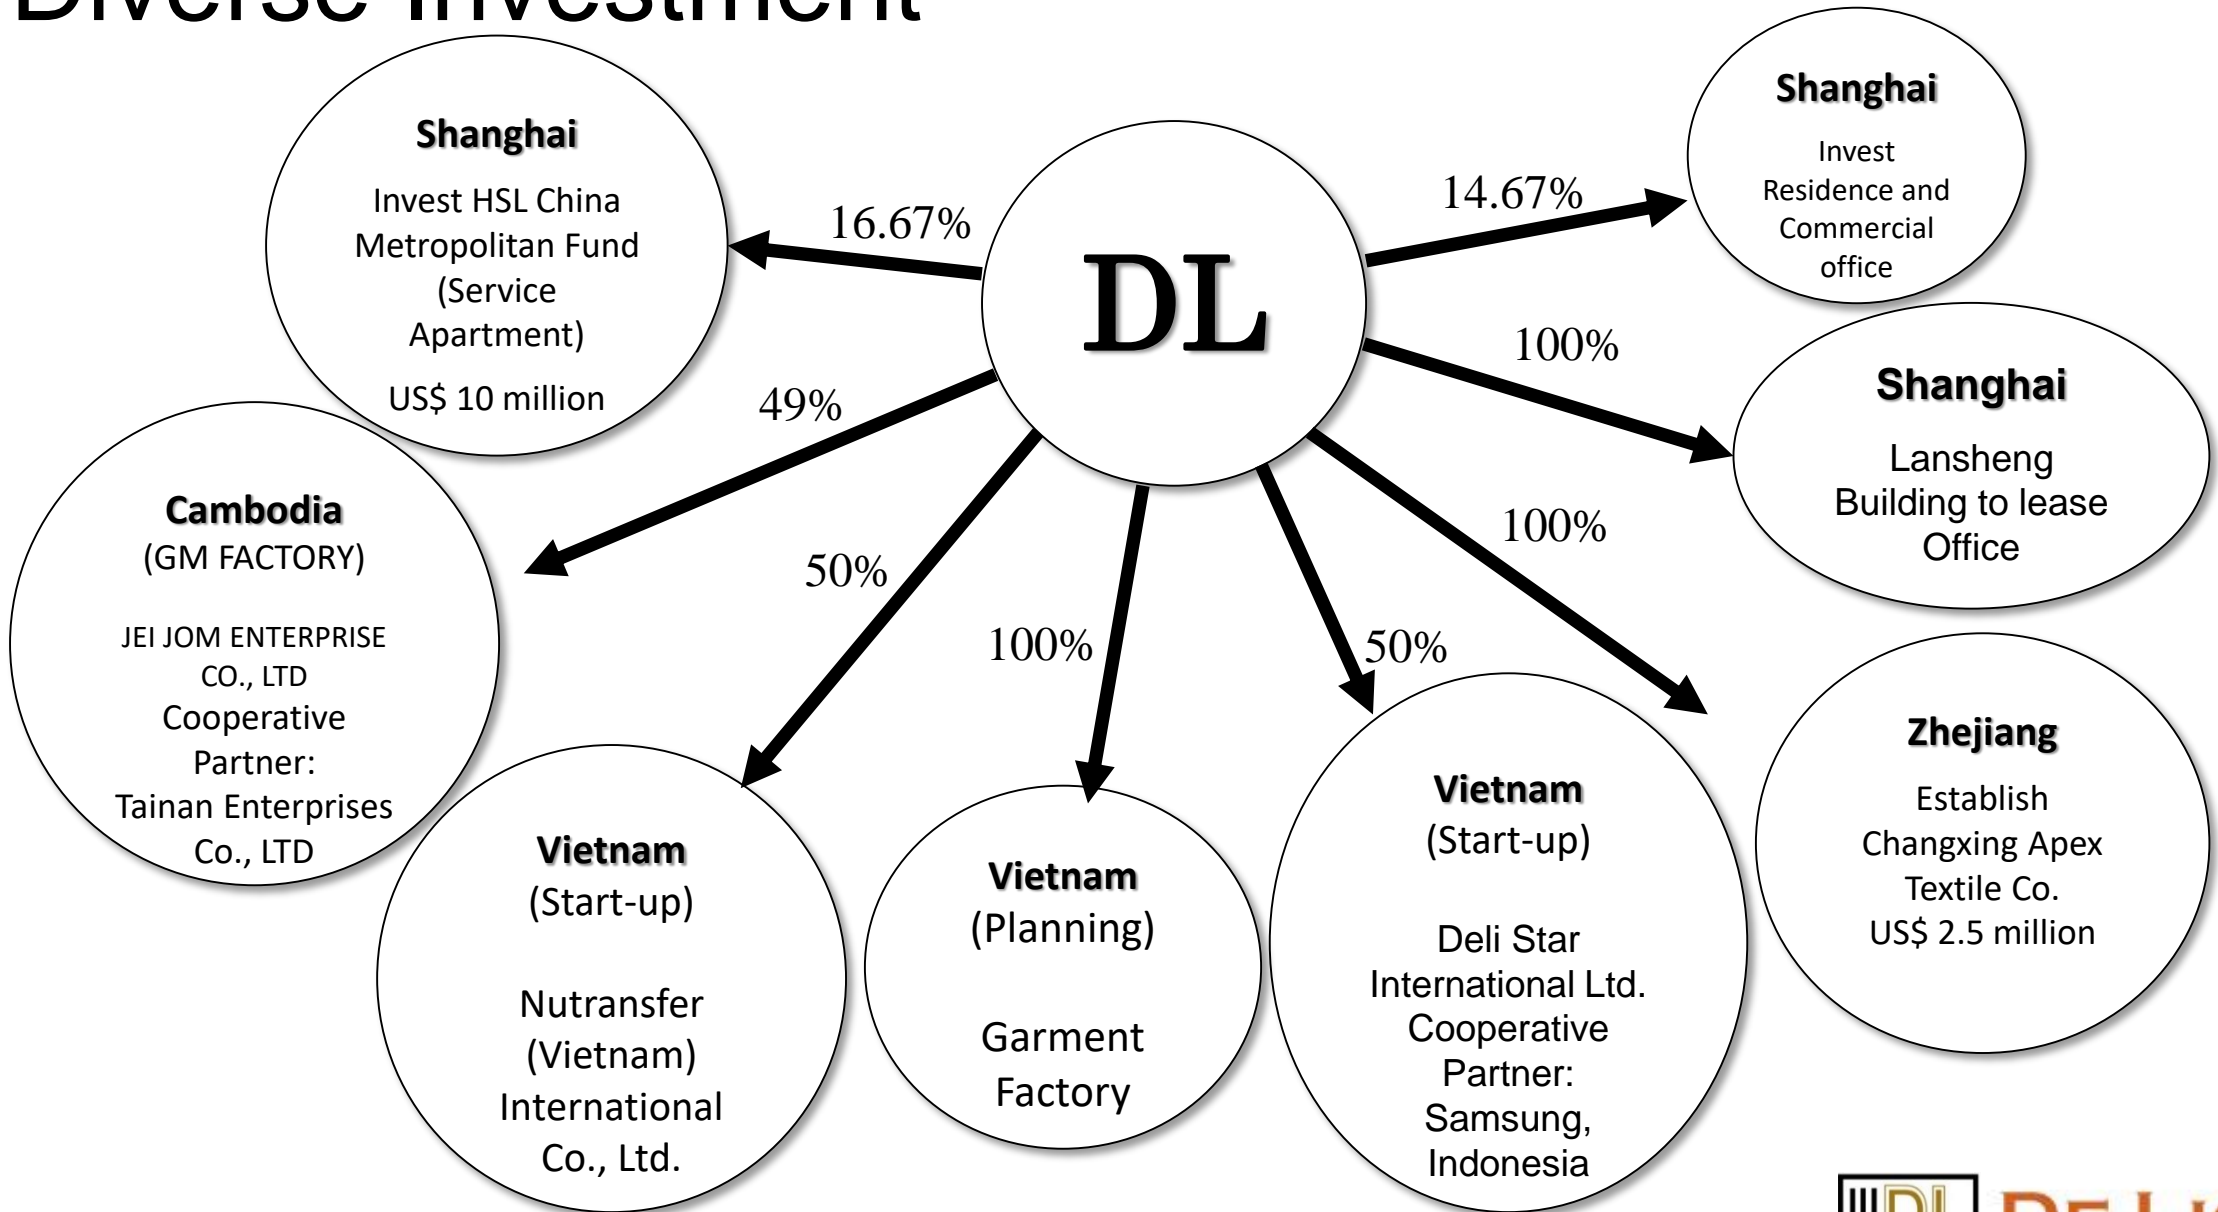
Diverse Investment

DL

Shanghai
Invest HSL China Metropolitan Fund (Service Apartment)
US$ 10 million

16.67%

14.67%

Shanghai
Invest Residence and Commercial office

100%

Shanghai
Lansheng Building to lease Office

49%

Cambodia
(GM FACTORY)
JEI JOM ENTERPRISE CO., LTD
Cooperative Partner:
Tainan Enterprises Co., LTD

50%

Vietnam
(Start-up)
Nutransfer (Vietnam) International Co., Ltd.

100%

Vietnam
(Planning)
Garment Factory

50%

Vietnam
(Start-up)
Deli Star International Ltd.
Cooperative Partner:
Samsung, Indonesia

100%

Zhejiang
Establish Changxing Apex Textile Co.
US$ 2.5 million

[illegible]